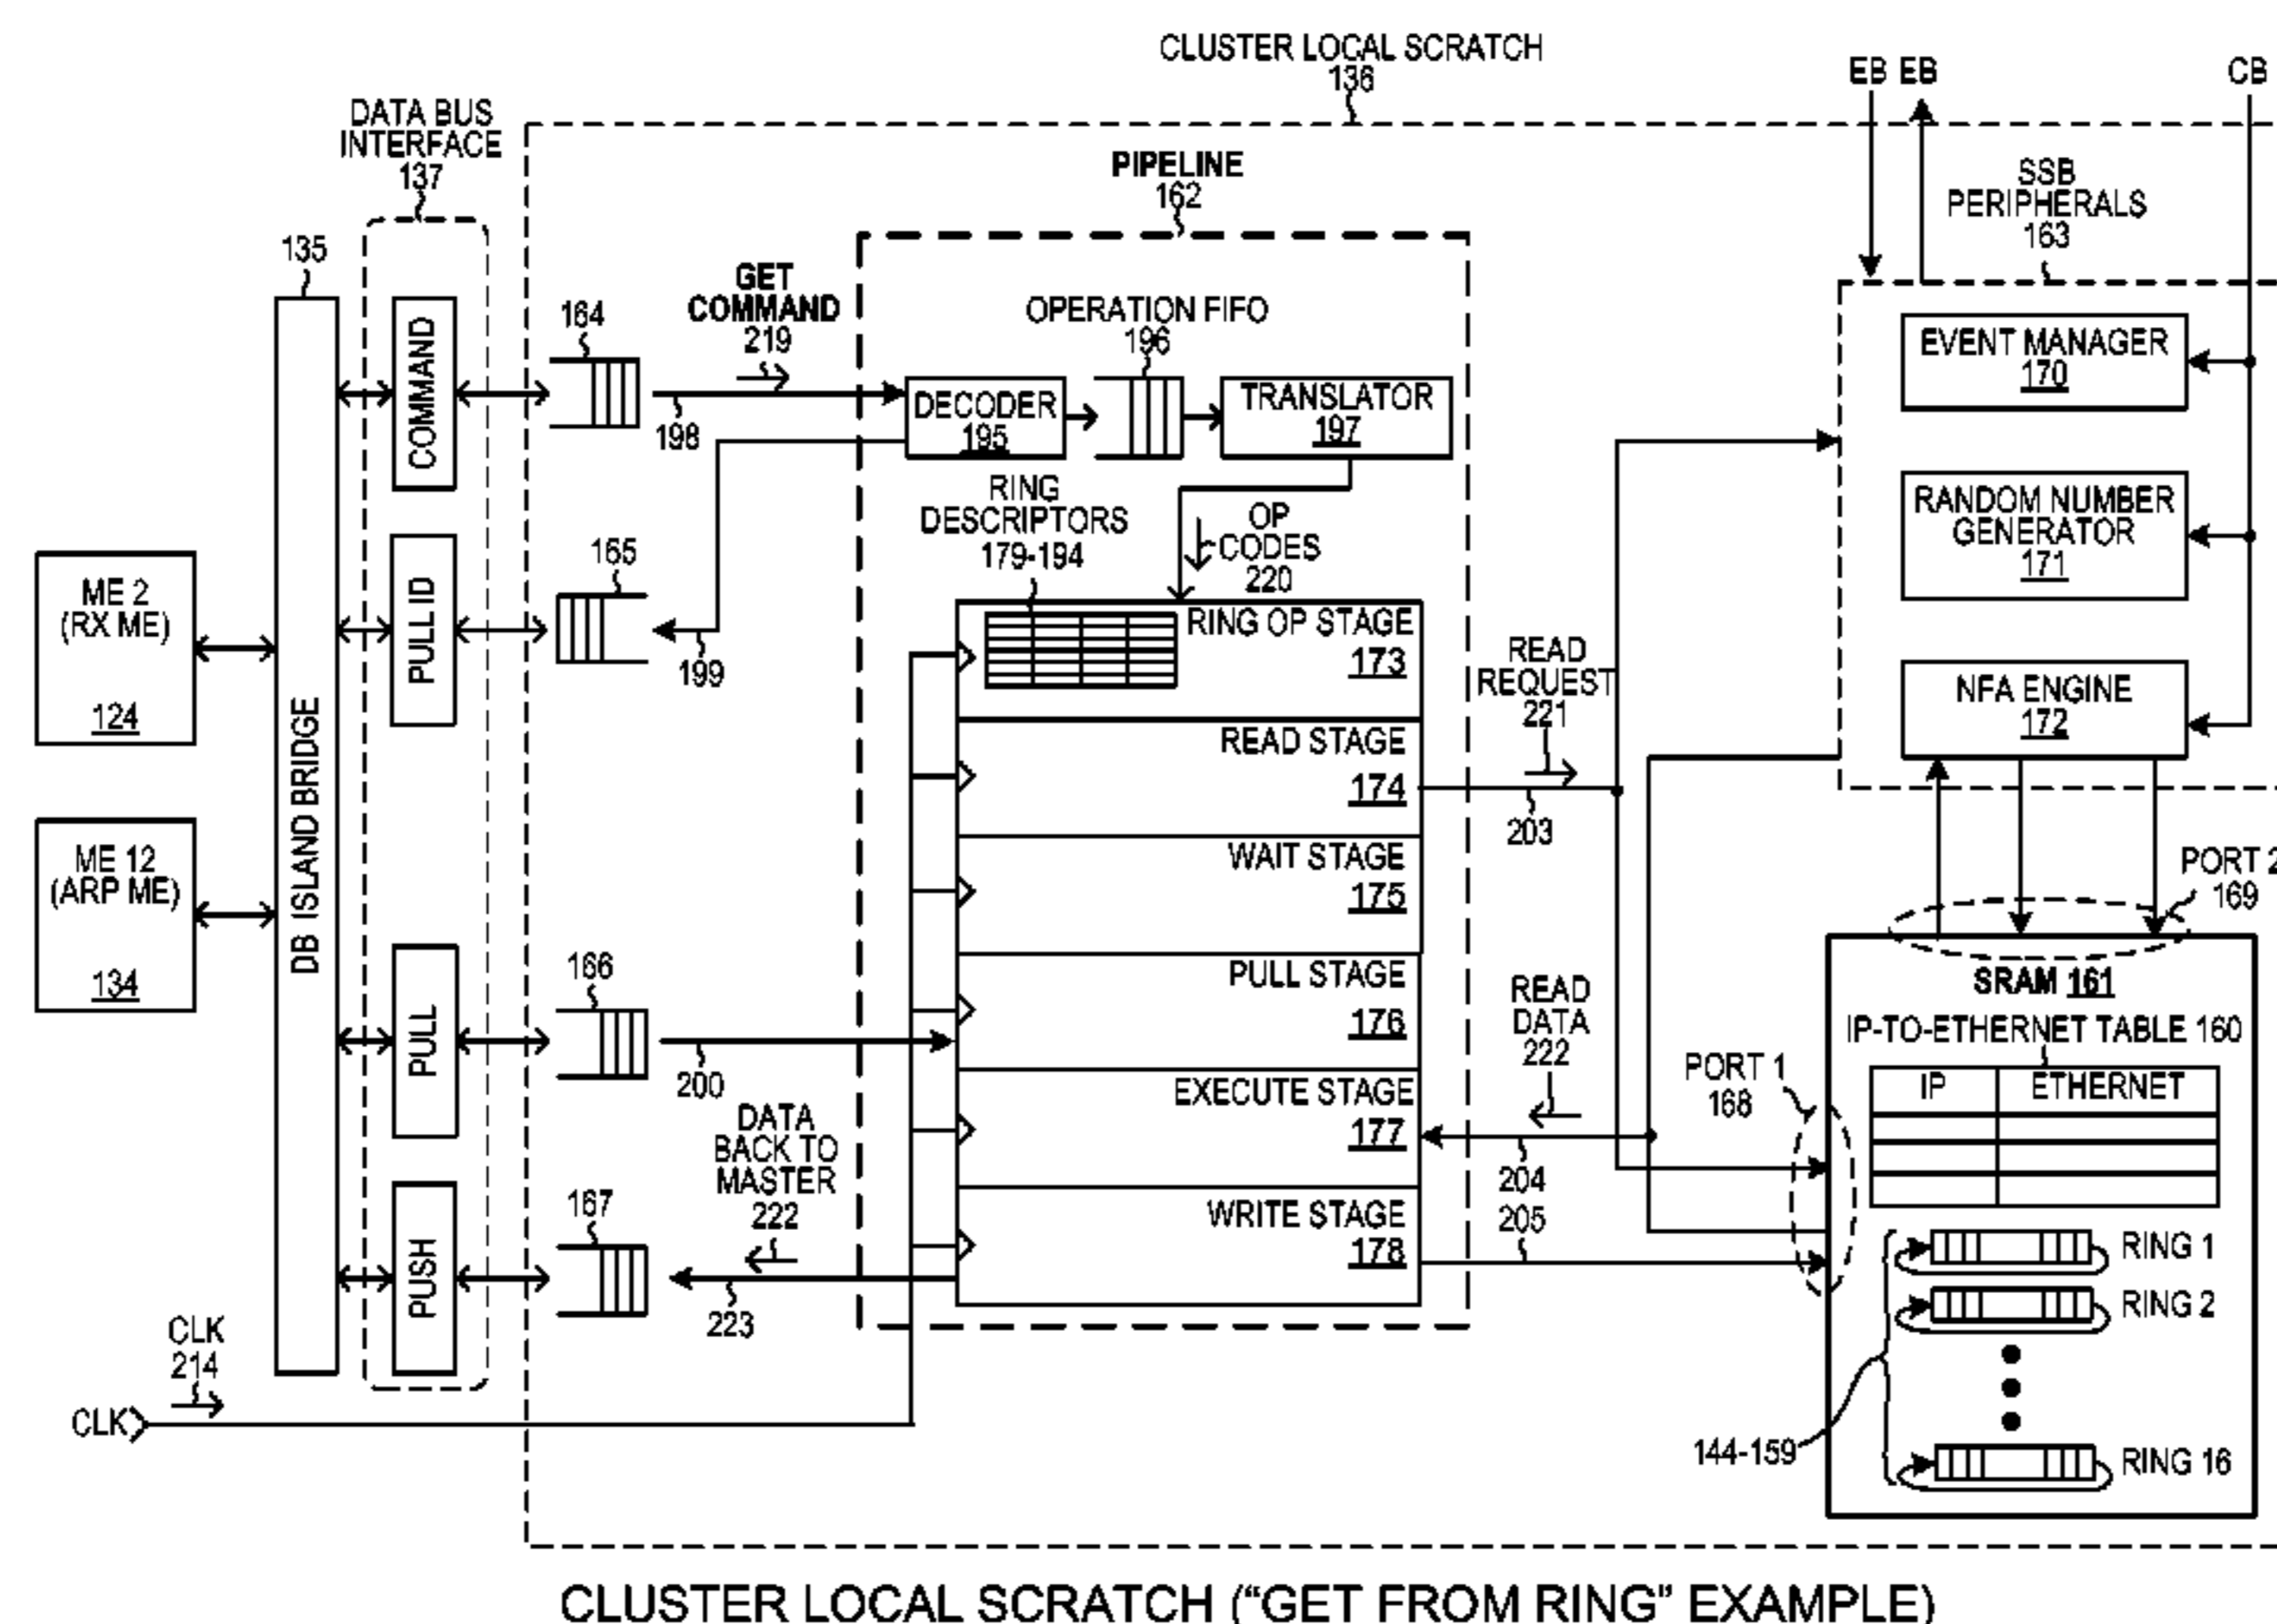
CLUSTER LOCAL SCRATCH
136

EB EB

CB

DATA BUS INTERFACE
137

PIPELINE
162

SSB PERIPHERALS
163

135

164

GET COMMAND
219

OPERATION FIFO
196

EVENT MANAGER
170

COMMAND

DECODER
195

TRANSLATOR
197

198

RING DESCRIPTORS
179-194

OP CODES
220

RANDOM NUMBER GENERATOR
171

ME 2
(RX ME)
124

PULL ID

165

199

RING OP STAGE
173

READ REQUEST
221

NFA ENGINE
172

DB ISLAND BRIDGE

READ STAGE
174

203

ME 12
(ARP ME)
134

WAIT STAGE
175

PORT 2
169

PULL

166

200

PULL STAGE
176

READ DATA
222

SRAM 161

IP-TO-ETHERNET TABLE 160

| IP | ETHERNET |
|---|---|
| | |
| | |
| | |

PORT 1
168

DATA BACK TO MASTER
222

EXECUTE STAGE
177

204

PUSH

167

WRITE STAGE
178

205

RING 1

RING 2

223

CLK
214

CLK

144-159

RING 16

CLUSTER LOCAL SCRATCH ("GET FROM RING" EXAMPLE)